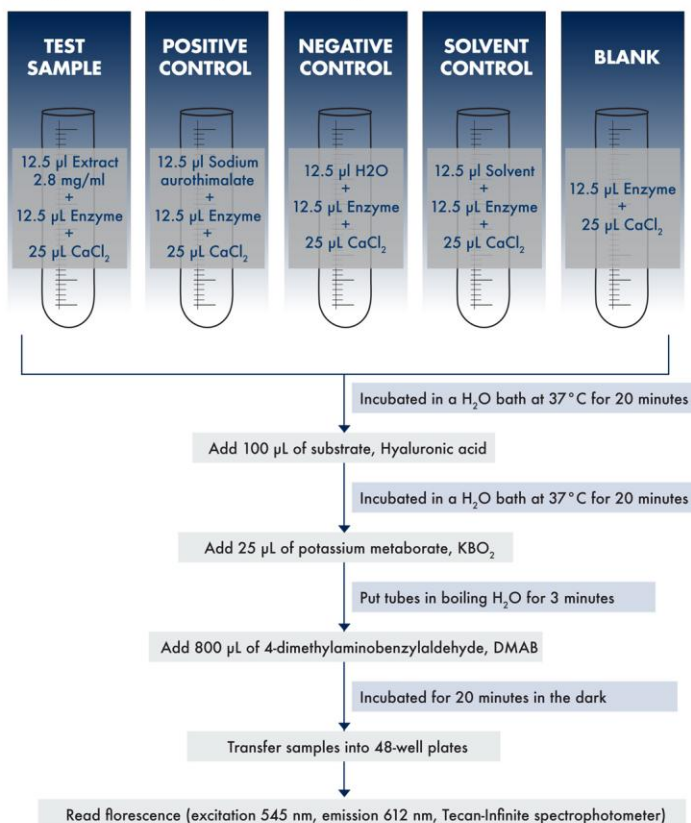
TEST SAMPLE

12.5 µl Extract 2.8 mg/ml
+
12.5 µL Enzyme
+
25 µL $CaCl_2$

POSITIVE CONTROL

12.5 µl Sodium aurothimalate
+
12.5 µL Enzyme
+
25 µL $CaCl_2$

NEGATIVE CONTROL

12.5 µl H2O
+
12.5 µL Enzyme
+
25 µL $CaCl_2$

SOLVENT CONTROL

12.5 µl Solvent
+
12.5 µL Enzyme
+
25 µL $CaCl_2$

BLANK

12.5 µL Enzyme
+
25 µL $CaCl_2$

Incubated in a $H_2O$ bath at 37°C for 20 minutes

Add 100 µL of substrate, Hyaluronic acid

Incubated in a $H_2O$ bath at 37°C for 20 minutes

Add 25 µL of potassium metaborate, $KBO_2$

Put tubes in boiling $H_2O$ for 3 minutes

Add 800 µL of 4-dimethylaminobenzylaldehyde, DMAB

Incubated for 20 minutes in the dark

Transfer samples into 48-well plates

Read florescence (excitation 545 nm, emission 612 nm, Tecan-Infinite spectrophotometer)